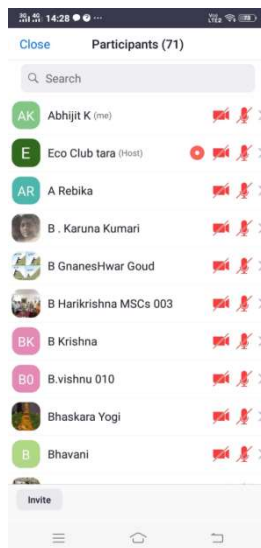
14:28

Close Participants (71)

Search

AK Abhijit K (me)

E Eco Club tara (Host)

AR A Rebika

B . Karuna Kumari

B GnanesHwar Goud

B Harikrishna MSCs 003

BK B Krishna

B0 B.vishnu 010

Bhaskara Yogi

B Bhavani

Invite